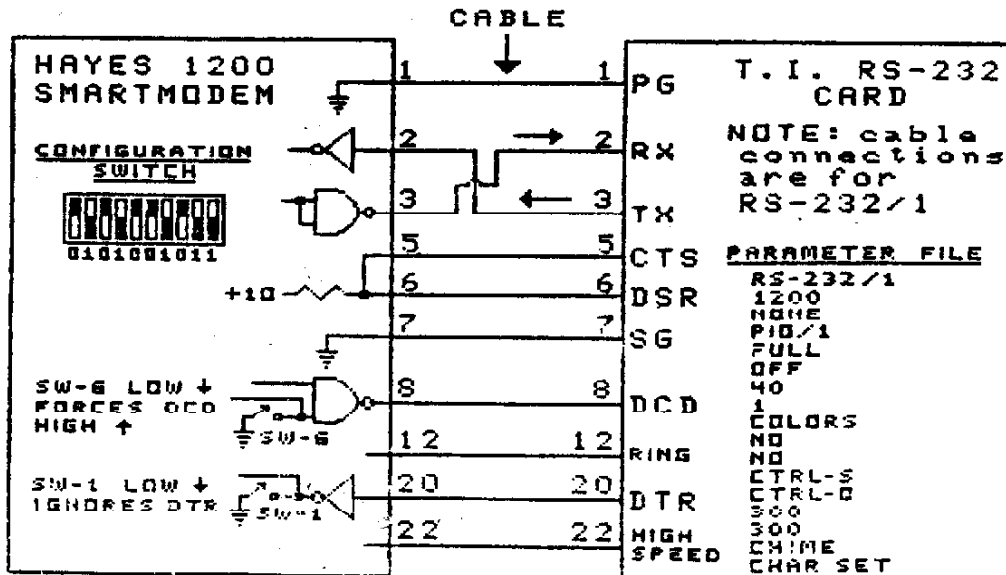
CABLE

HAYES 1200 SMARTMODEM

CONFIGURATION SWITCH

0101001011

+10

SW-6 LOW ↓ FORCES DCD HIGH ↑

SW-6

SW-1 LOW ↓ IGNORES DTR

SW-1

1 1 PG
2 2 RX
3 3 TX
5 5 CTS
6 6 DSR
7 7 SG
8 8 DCD
12 12 RING
20 20 DTR
22 22 HIGH SPEED

T.I. RS-232 CARD

NOTE: cable connections are for RS-232/1

PARAMETER FILE

RS-232/1
1200
NONE
PIO/1
FULL
OFF
40
1
COLORS
NO
NO
CTRL-S
CTRL-Q
300
300
CHIME
CHAR SET